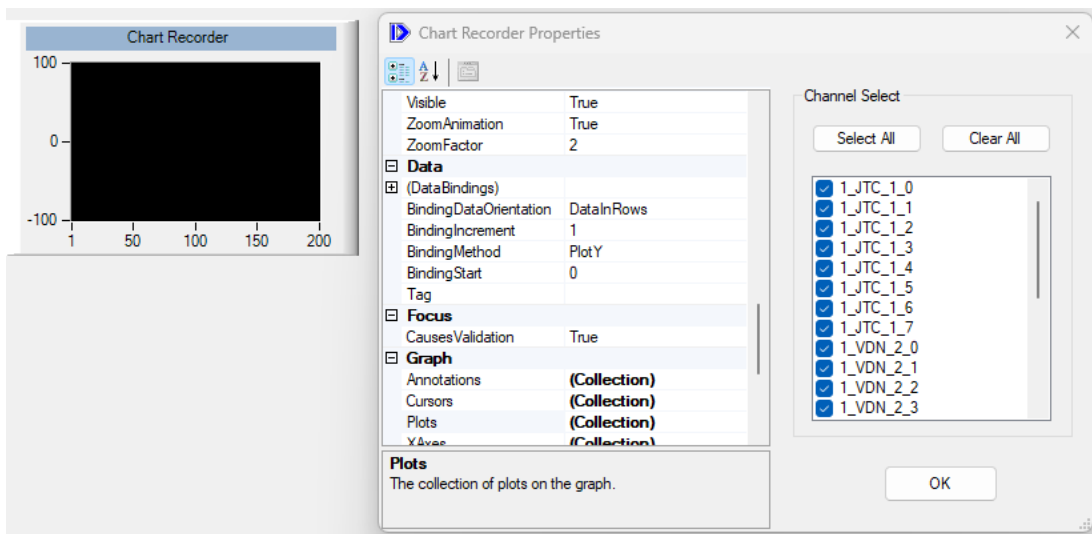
Chart Recorder

100

0

-100

1 50 100 150 200

Chart Recorder Properties

| | |
|---|---|
| Visible | True |
| ZoomAnimation | True |
| ZoomFactor | 2 |
| ⊟ Data | |
| ⊞ (DataBindings) | |
| BindingDataOrientation | DataInRows |
| BindingIncrement | 1 |
| BindingMethod | PlotY |
| BindingStart | 0 |
| Tag | |
| ⊟ Focus | |
| CausesValidation | True |
| ⊟ Graph | |
| Annotations | **(Collection)** |
| Cursors | **(Collection)** |
| Plots | **(Collection)** |
| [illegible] | **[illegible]** |

**Plots**
The collection of plots on the graph.

Channel Select

Select All

Clear All

1_JTC_1_0
1_JTC_1_1
1_JTC_1_2
1_JTC_1_3
1_JTC_1_4
1_JTC_1_5
1_JTC_1_6
1_JTC_1_7
1_VDN_2_0
1_VDN_2_1
1_VDN_2_2
1_VDN_2_3

OK